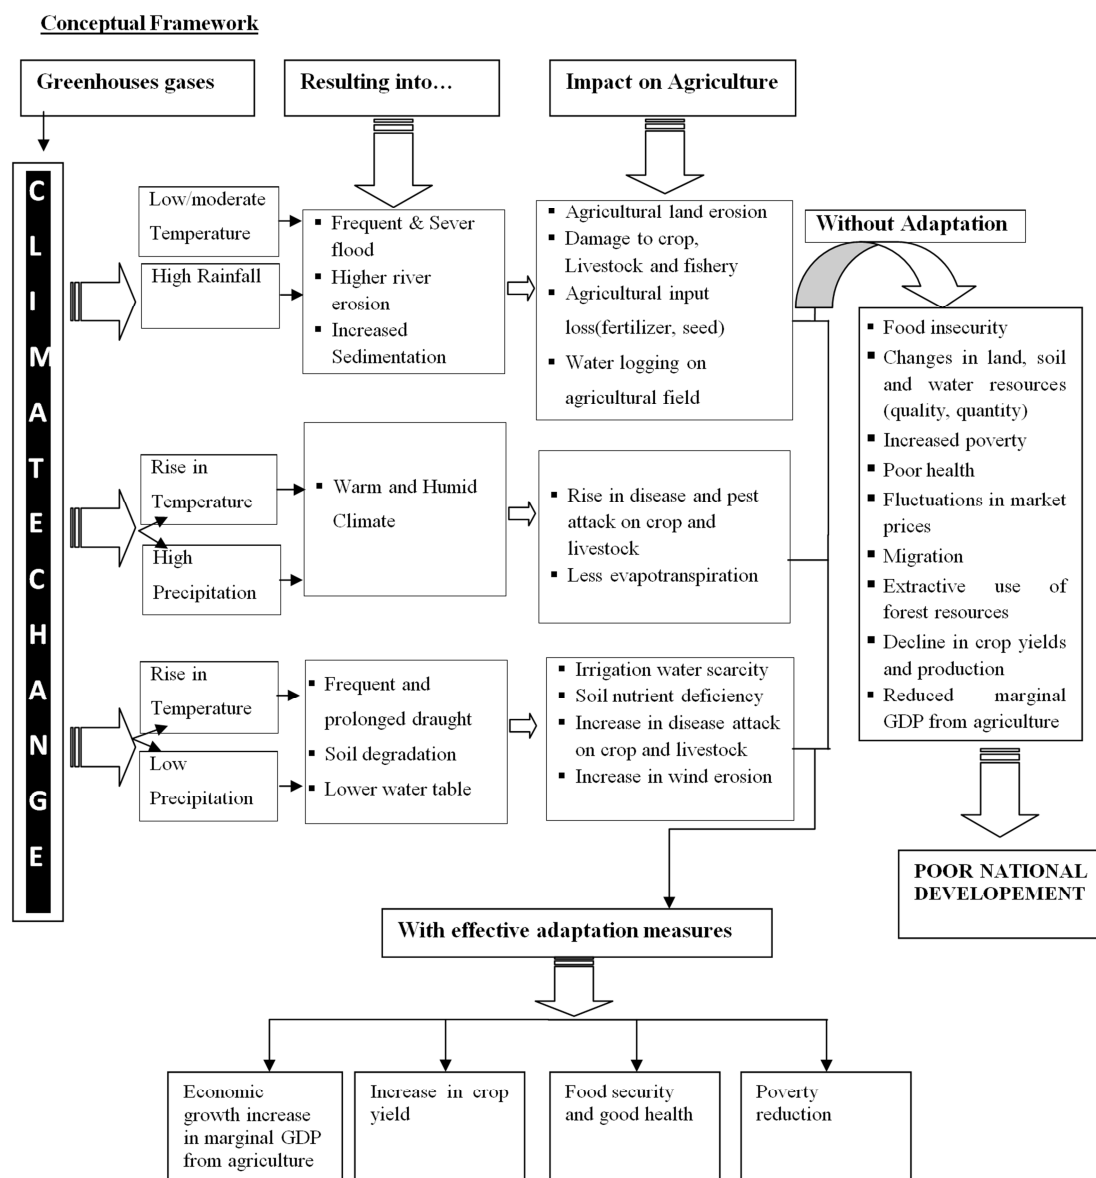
Conceptual Framework

Greenhouses gases

Resulting into…

Impact on Agriculture

CLIMATE CHANGE

Low/moderate Temperature

High Rainfall

- Frequent & Sever flood
- Higher river erosion
- Increased Sedimentation

- Agricultural land erosion
- Damage to crop, Livestock and fishery
- Agricultural input loss(fertilizer, seed)
- Water logging on agricultural field

Without Adaptation

- Food insecurity
- Changes in land, soil and water resources (quality, quantity)
- Increased poverty
- Poor health
- Fluctuations in market prices
- Migration
- Extractive use of forest resources
- Decline in crop yields and production
- Reduced marginal GDP from agriculture

Rise in Temperature

High Precipitation

- Warm and Humid Climate

- Rise in disease and pest attack on crop and livestock
- Less evapotranspiration

Rise in Temperature

Low Precipitation

- Frequent and prolonged draught
- Soil degradation
- Lower water table

- Irrigation water scarcity
- Soil nutrient deficiency
- Increase in disease attack on crop and livestock
- Increase in wind erosion

POOR NATIONAL DEVELOPEMENT

With effective adaptation measures

Economic growth increase in marginal GDP from agriculture

Increase in crop yield

Food security and good health

Poverty reduction